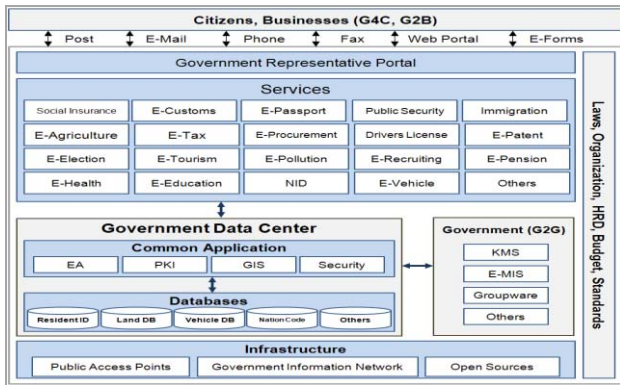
Citizens, Businesses (G4C, G2B)

Post
E-Mail
Phone
Fax
Web Portal
E-Forms

Government Representative Portal

Services

Social Insurance
E-Customs
E-Passport
Public Security
Immigration
E-Agriculture
E-Tax
E-Procurement
Drivers License
E-Patent
E-Election
E-Tourism
E-Pollution
E-Recruiting
E-Pension
E-Health
E-Education
NID
E-Vehicle
Others

Government Data Center

Common Application

EA
PKI
GIS
Security

Databases

Resident ID
Land DB
Vehicle DB
Nation Code
Others

Government (G2G)

KMS
E-MIS
Groupware
Others

Infrastructure

Public Access Points
Government Information Network
Open Sources

Laws, Organization, HRD, Budget, Standards